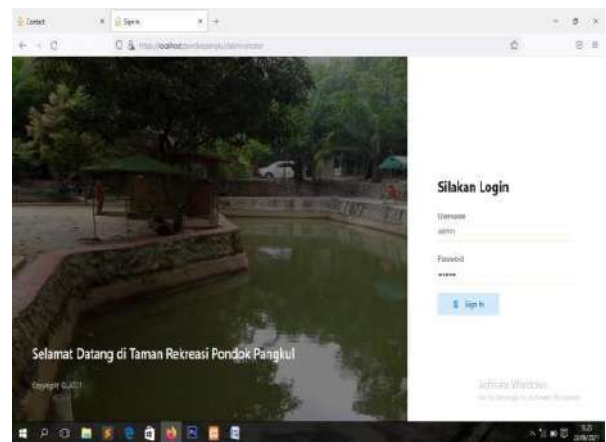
Contact × Sign In × +

https://localhost/pondokpangkul/administrator

Silakan Login

Username
admin

Password
•••••

Sign In

Selamat Datang di Taman Rekreasi Pondok Pangkul

Copyright © 2021

Activate Windows
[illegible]